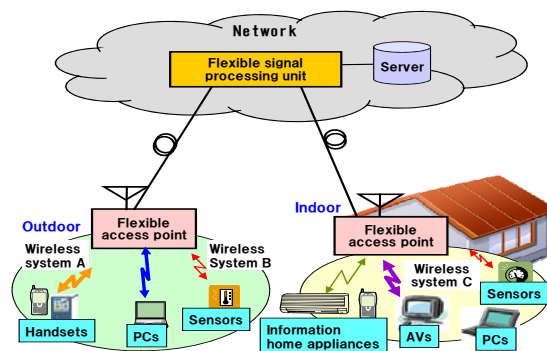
Network

Flexible signal processing unit

Server

Outdoor

Flexible access point

Wireless system A

Wireless System B

Handsets

PCs

Sensors

Indoor

Flexible access point

Wireless system C

Sensors

Information home appliances

AVs

PCs